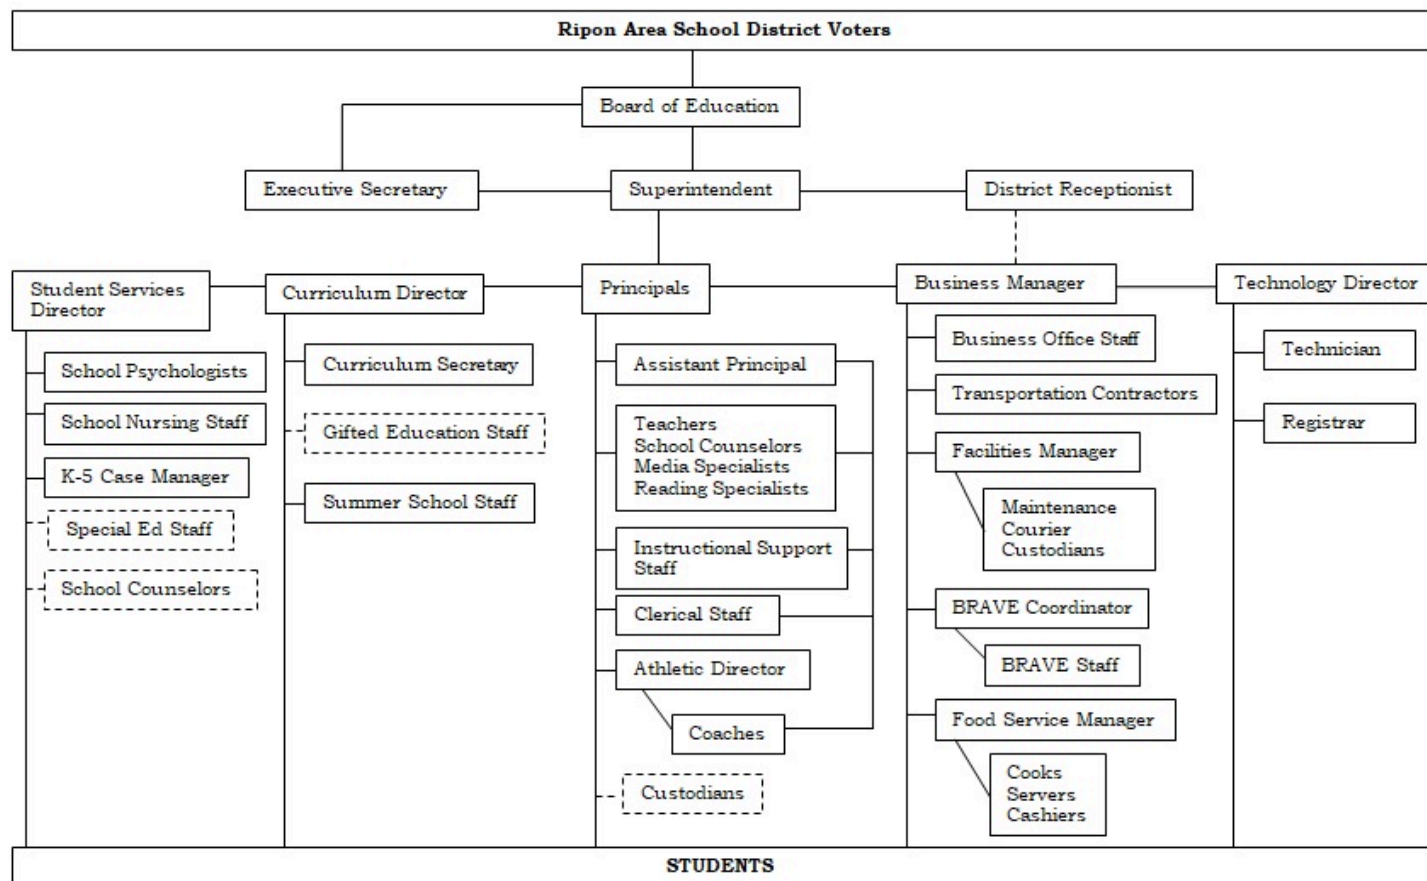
Ripon Area School District Voters

Board of Education

Executive Secretary

Superintendent

District Receptionist

Student Services Director

Curriculum Director

Principals

Business Manager

Technology Director

School Psychologists

School Nursing Staff

K-5 Case Manager

Special Ed Staff

School Counselors

Curriculum Secretary

Gifted Education Staff

Summer School Staff

Assistant Principal

Teachers
School Counselors
Media Specialists
Reading Specialists

Instructional Support Staff

Clerical Staff

Athletic Director

Coaches

Custodians

Business Office Staff

Transportation Contractors

Facilities Manager

Maintenance
Courier
Custodians

BRAVE Coordinator

BRAVE Staff

Food Service Manager

Cooks
Servers
Cashiers

Technician

Registrar

STUDENTS